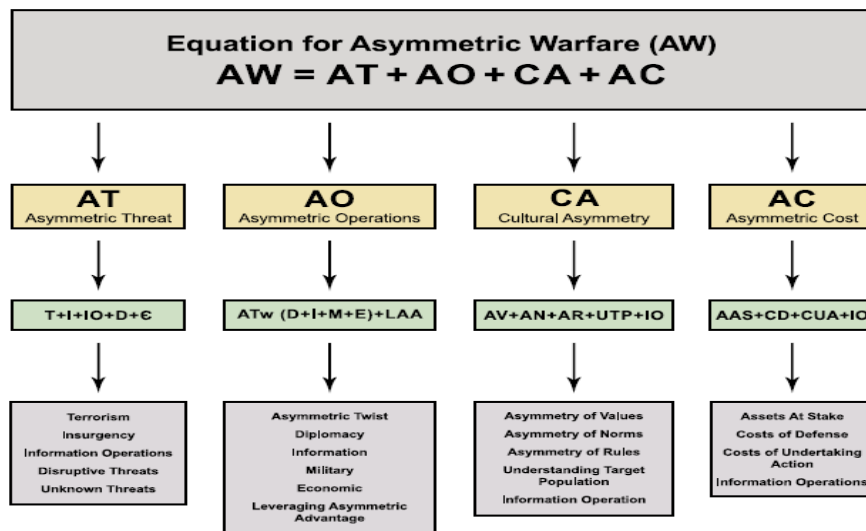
Equation for Asymmetric Warfare (AW)
AW = AT + AO + CA + AC

AT
Asymmetric Threat

T+I+IO+D+€

Terrorism
Insurgency
Information Operations
Disruptive Threats
Unknown Threats

AO
Asymmetric Operations

ATw (D+I+M+E)+LAA

Asymmetric Twist
Diplomacy
Information
Military
Economic
Leveraging Asymmetric Advantage

CA
Cultural Asymmetry

AV+AN+AR+UTP+IO

Asymmetry of Values
Asymmetry of Norms
Asymmetry of Rules
Understanding Target Population
Information Operation

AC
Asymmetric Cost

AAS+CD+CUA+IO

Assets At Stake
Costs of Defense
Costs of Undertaking Action
Information Operations